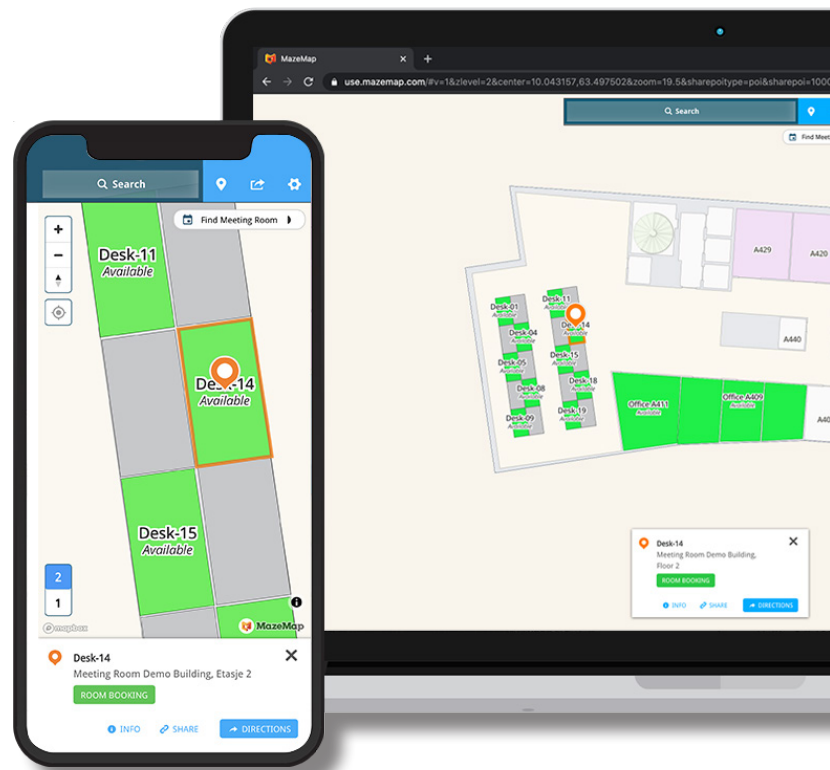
MazeMap

use.mazemap.com/#v=1&zlevel=2&center=10.043157,63.497502&zoom=19.5&sharepoitype=poi&sharepoi=1000

Search

Find Meeting Room

A429

A420

Desk-01
Available

Desk-11
Available

Desk-04
Available

Desk-14

Desk-05
Available

Desk-15
Available

Desk-08
Available

Desk-18
Available

Desk-09
Available

Desk-19
Available

A440

Office A411
Available

Office A409
Available

A40

Desk-14
Meeting Room Demo Building, Floor 2
ROOM BOOKING
INFO
SHARE
DIRECTIONS

Search

Find Meeting Room

Desk-11
Available

Desk-14
Available

Desk-15
Available

2
1

mapbox

MazeMap

Desk-14
Meeting Room Demo Building, Etasje 2
ROOM BOOKING
INFO
SHARE
DIRECTIONS